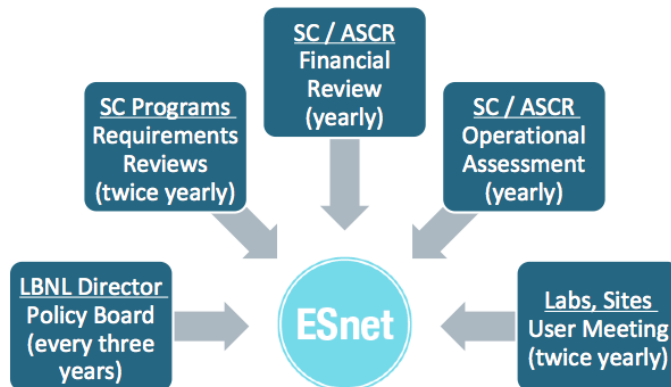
SC / ASCR
Financial Review (yearly)

SC Programs
Requirements Reviews (twice yearly)

SC / ASCR
Operational Assessment (yearly)

LBNL Director
Policy Board (every three years)

ESnet

Labs, Sites
User Meeting (twice yearly)